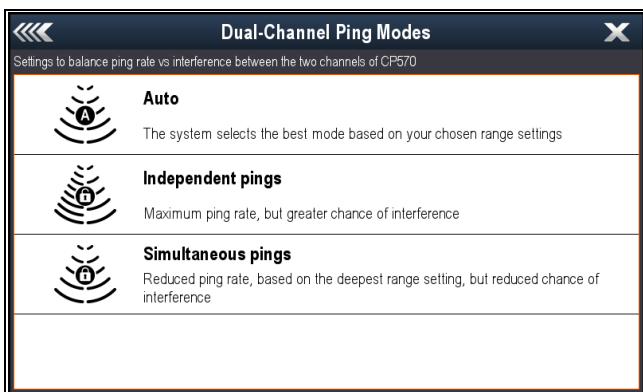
Dual-Channel Ping Modes

Settings to balance ping rate vs interference between the two channels of CP570

Auto

The system selects the best mode based on your chosen range settings

Independent pings

Maximum ping rate, but greater chance of interference

Simultaneous pings

Reduced ping rate, based on the deepest range setting, but reduced chance of interference